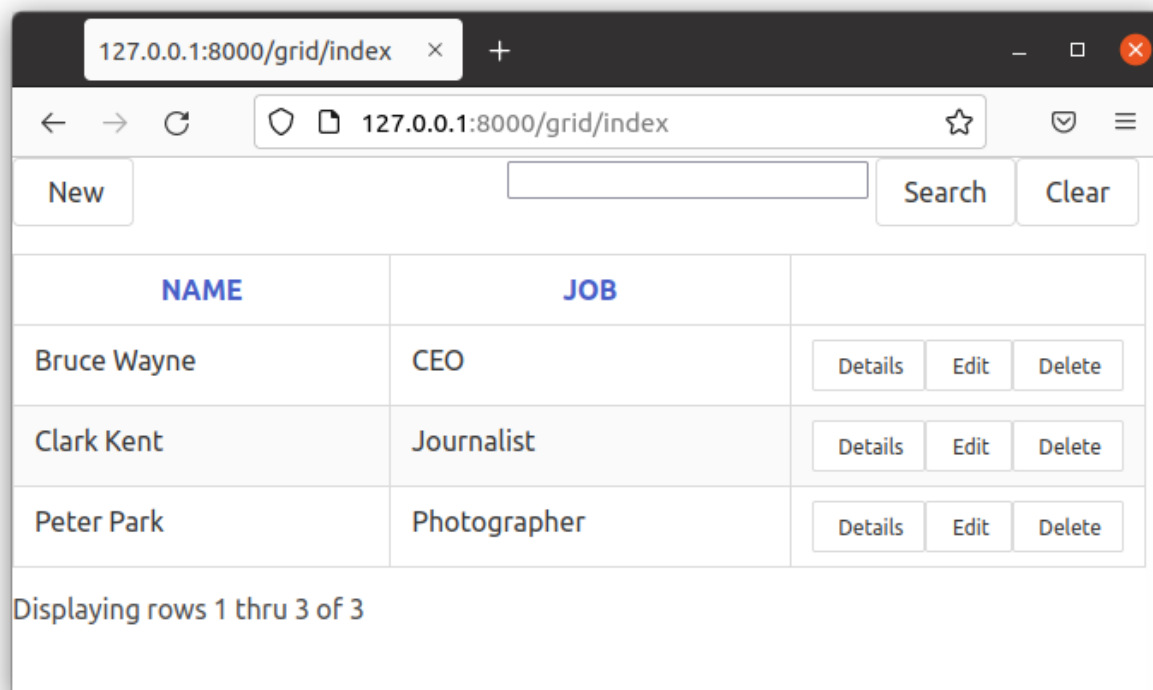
127.0.0.1:8000/grid/index ×

127.0.0.1:8000/grid/index

New

Search Clear

| NAME | JOB | |
|---|---|---|
| Bruce Wayne | CEO | Details Edit Delete |
| Clark Kent | Journalist | Details Edit Delete |
| Peter Park | Photographer | Details Edit Delete |

Displaying rows 1 thru 3 of 3